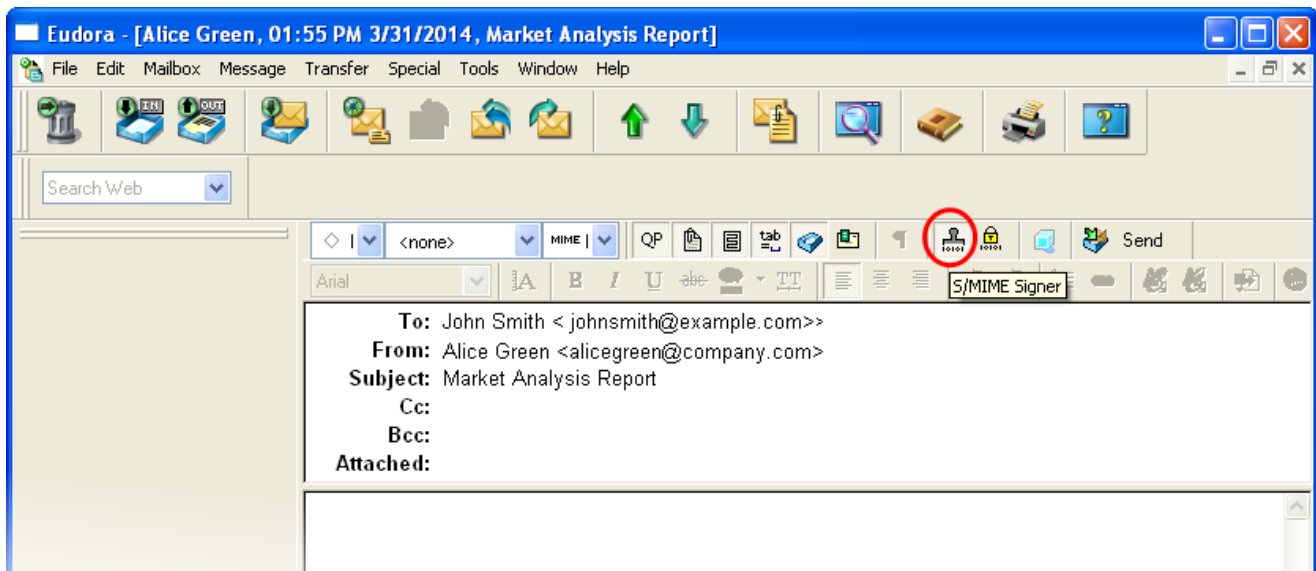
Eudora - [Alice Green, 01:55 PM 3/31/2014, Market Analysis Report]

File Edit Mailbox Message Transfer Special Tools Window Help

IN OUT

Search Web

<none> MIME QP tab Send

Arial

S/MIME Signer

To: John Smith < johnsmith@example.com>>
From: Alice Green <alicegreen@company.com>
Subject: Market Analysis Report
Cc:
Bcc:
Attached: